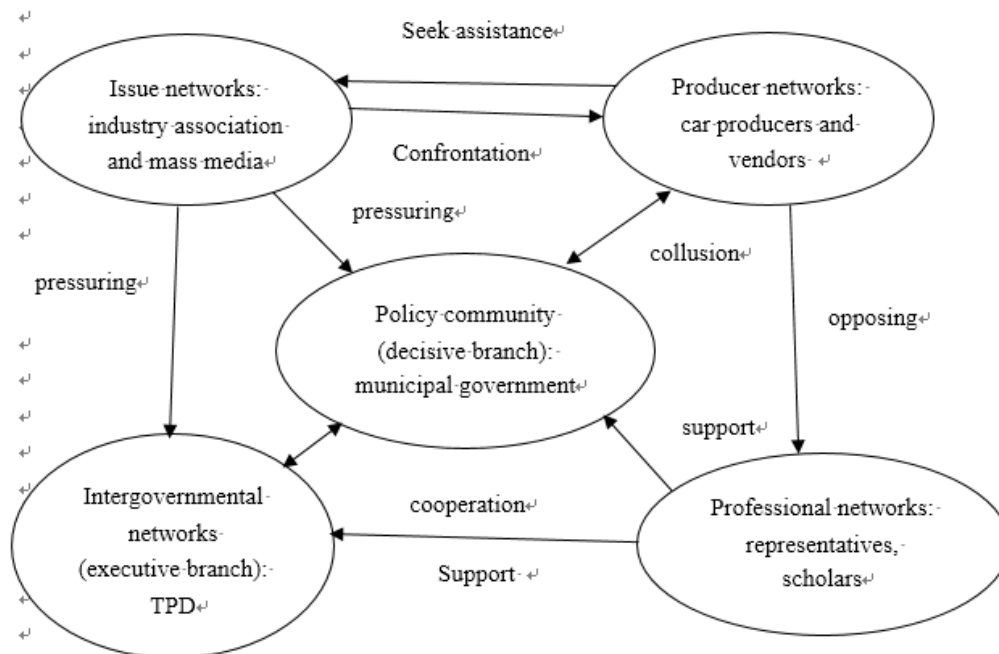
Seek assistance

Issue networks: industry association and mass media

Producer networks: car producers and vendors

Confrontation

pressuring

collusion

pressuring

Policy community (decisive branch): municipal government

opposing

support

Intergovernmental networks (executive branch): TPD

cooperation

Professional networks: representatives, scholars

Support